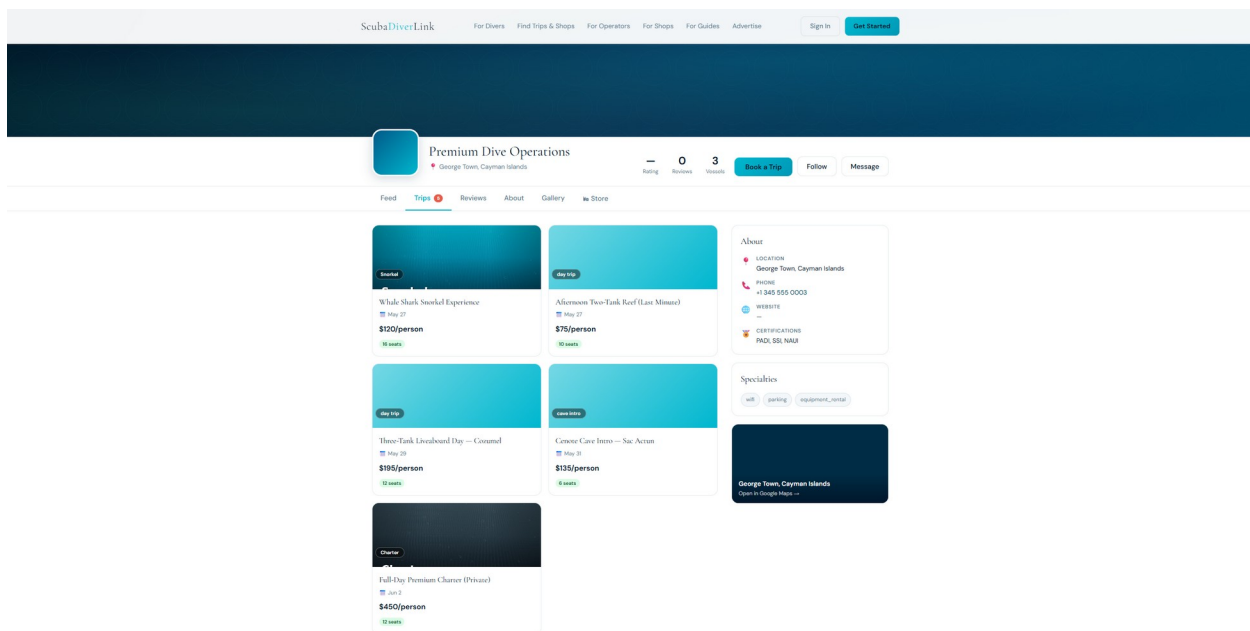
ScubaDiverLink For Divers Find Trips & Shops For Operators For Shops For Guides Advertise Sign In Get Started

Premium Dive Operations
George Town, Cayman Islands

— Rating 0 Reviews 3 Vessels Book a Trip Follow Message

Feed Trips 5 Reviews About Gallery Store

Snorkel
Whale Shark Snorkel Experience
May 27
$120/person
16 seats

day trip
Afternoon Two-Tank Reef (Last Minute)
May 27
$75/person
10 seats

day trip
Three-Tank Liveaboard Day — Cozumel
May 29
$195/person
12 seats

cave intro
Cenote Cave Intro — Sac Actun
May 31
$135/person
6 seats

Charter
Full-Day Premium Charter (Private)
Jun 2
$450/person
12 seats

About
LOCATION
George Town, Cayman Islands
PHONE
+1 345 555 0003
WEBSITE
—
CERTIFICATIONS
PADI, SSI, NAUI

Specialties
wifi parking equipment_rental

George Town, Cayman Islands
Open in Google Maps →